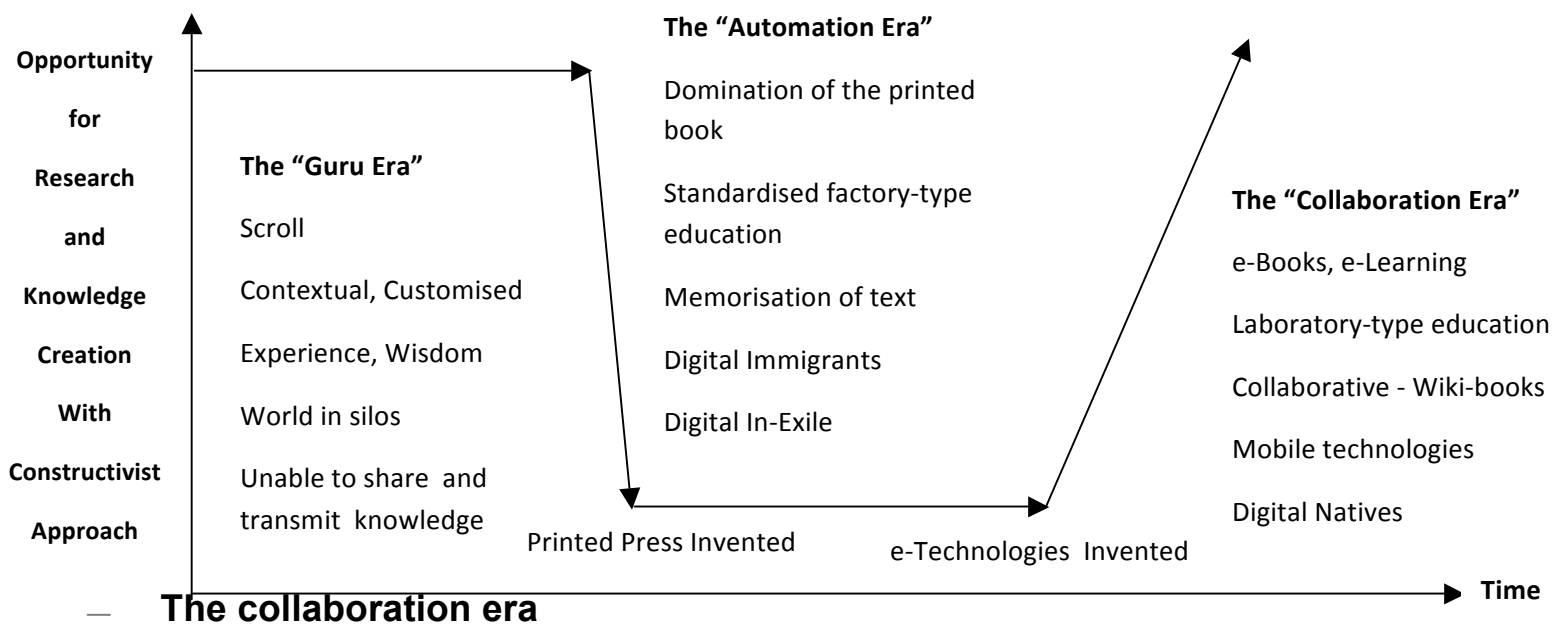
Opportunity for Research and Knowledge Creation With Constructivist Approach

The "Guru Era"

Scroll

Contextual, Customised

Experience, Wisdom

World in silos

Unable to share and transmit knowledge

The "Automation Era"

Domination of the printed book

Standardised factory-type education

Memorisation of text

Digital Immigrants

Digital In-Exile

Printed Press Invented

e-Technologies Invented

The "Collaboration Era"

e-Books, e-Learning

Laboratory-type education

Collaborative - Wiki-books

Mobile technologies

Digital Natives

Time

– The collaboration era